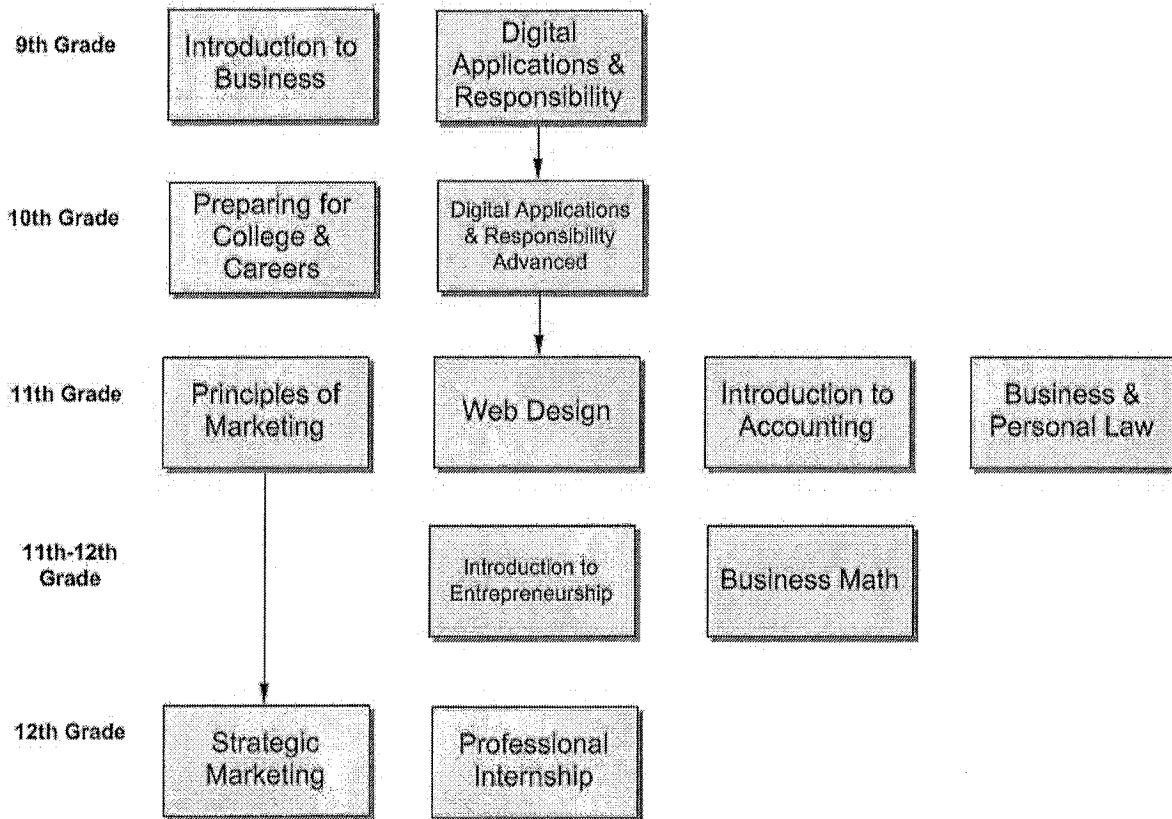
9th Grade

Introduction to Business

Digital Applications & Responsibility

10th Grade

Preparing for College & Careers

Digital Applications & Responsibility Advanced

11th Grade

Principles of Marketing

Web Design

Introduction to Accounting

Business & Personal Law

11th-12th Grade

Introduction to Entrepreneurship

Business Math

12th Grade

Strategic Marketing

Professional Internship